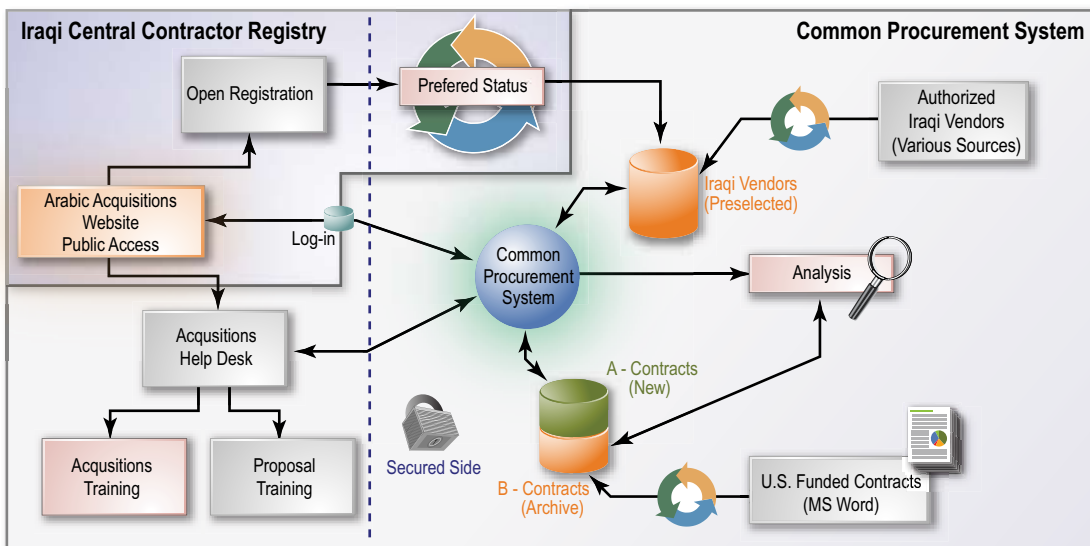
Iraqi Central Contractor Registry

Common Procurement System

Open Registration

Prefered Status

Authorized Iraqi Vendors (Various Sources)

Iraqi Vendors (Preselected)

Arabic Acquisitions Website Public Access

Log-in

Common Procurement System

Analysis

Acqusitions Help Desk

A - Contracts (New)

Secured Side

B - Contracts (Archive)

Acqusitions Training

Proposal Training

U.S. Funded Contracts (MS Word)